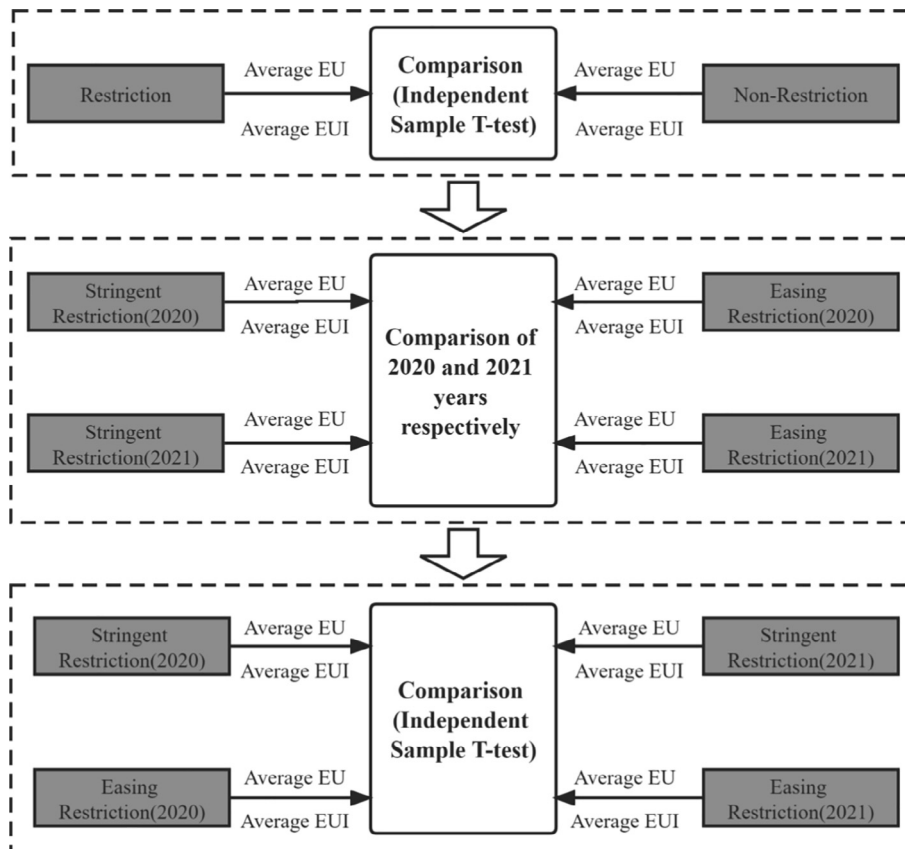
Restriction

Average EU

Average EUI

Comparison (Independent Sample T-test)

Average EU

Average EUI

Non-Restriction

Stringent Restriction(2020)

Average EU

Average EUI

Stringent Restriction(2021)

Average EU

Average EUI

Comparison of 2020 and 2021 years respectively

Average EU

Average EUI

Easing Restriction(2020)

Average EU

Average EUI

Easing Restriction(2021)

Stringent Restriction(2020)

Average EU

Average EUI

Easing Restriction(2020)

Average EU

Average EUI

Comparison (Independent Sample T-test)

Average EU

Average EUI

Stringent Restriction(2021)

Average EU

Average EUI

Easing Restriction(2021)